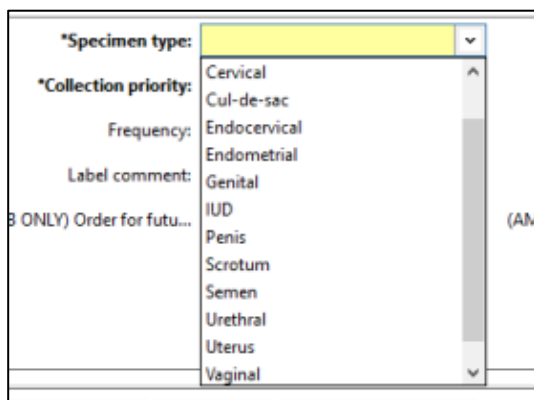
*Specimen type:

*Collection priority:

Frequency:

Label comment:

B ONLY) Order for futu...

(AM

Cervical
Cul-de-sac
Endocervical
Endometrial
Genital
IUD
Penis
Scrotum
Semen
Urethral
Uterus
Vaginal